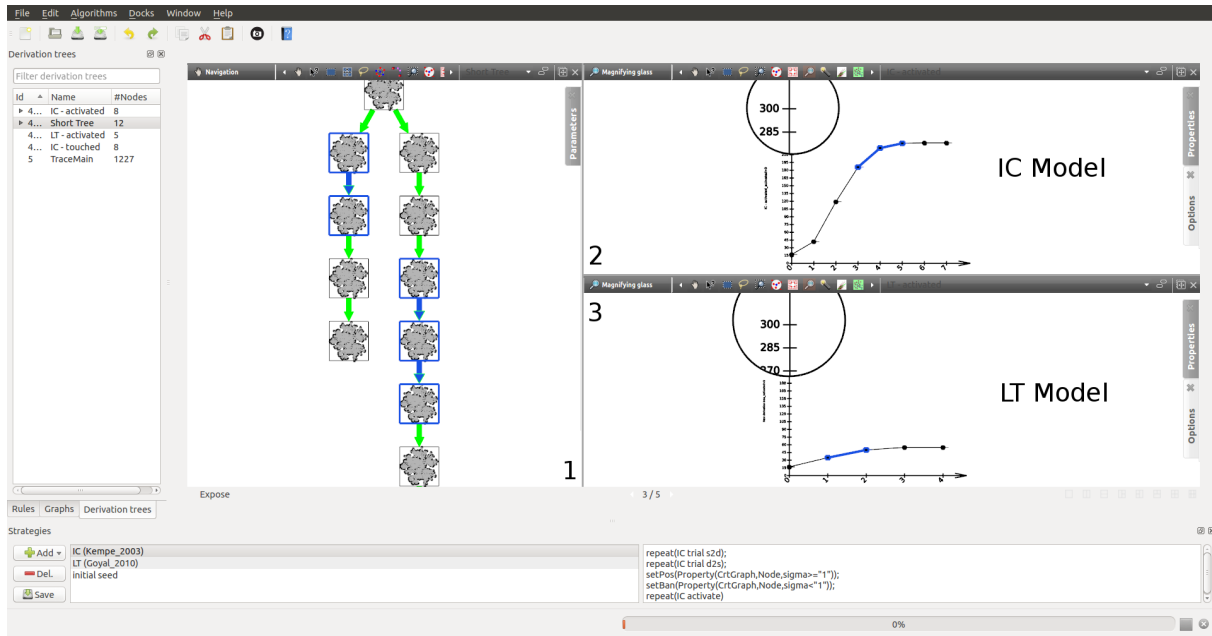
File Edit Algorithms Docks Window Help

Derivation trees

Filter derivation trees

| Id | Name | #Nodes |
|---|---|---|
| 4... | IC - activated | 8 |
| 4... | Short Tree | 12 |
| 4... | LT - activated | 5 |
| 4... | IC - touched | 8 |
| 5 | TraceMain | 1227 |

Rules Graphs Derivation trees

Navigation

Short Tree

Parameters

1

Expose

3 / 5

Magnifying glass

IC - activated

300
285

IC Model

Properties
Options

2

Magnifying glass

LT - activated

3

300
285
270

LT Model

Properties
Options

Strategies

Add
Del.
Save

IC (Kempe_2003)
LT (Goyal_2010)
initial seed

repeat(IC trial s2d);
repeat(IC trial d2s);
setPos(Property(CrtGraph,Node,sigma>="1"));
setBan(Property(CrtGraph,Node,sigma<"1"));
repeat(IC activate)

0%